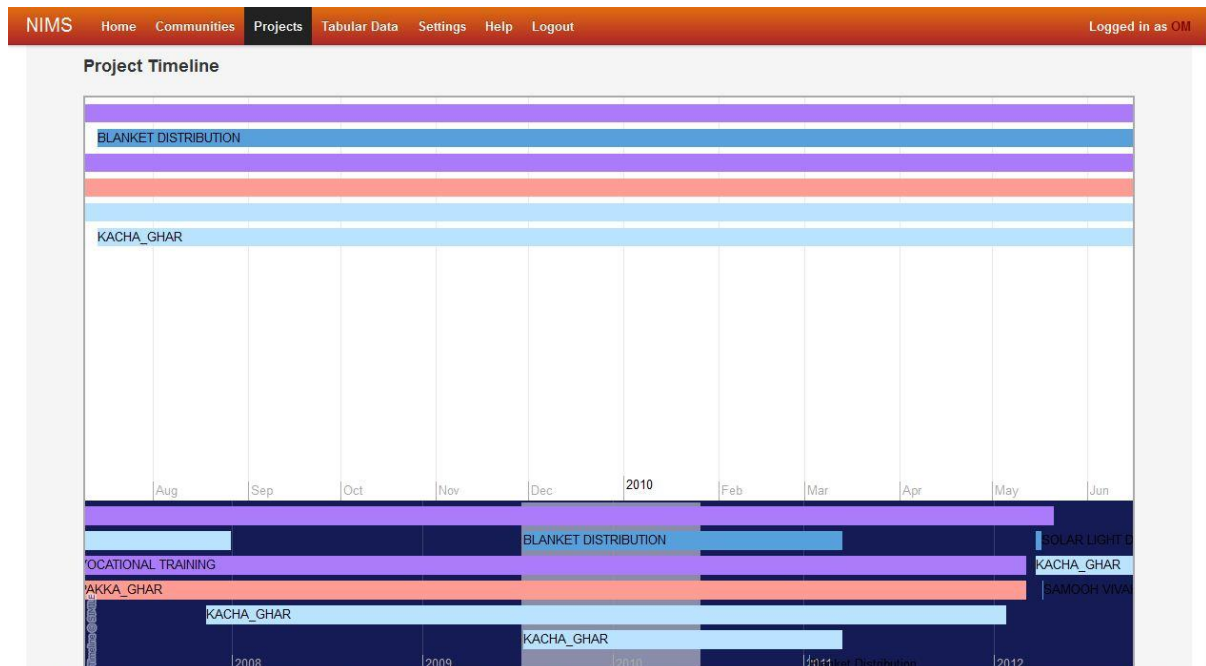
NIMS Home Communities Projects Tabular Data Settings Help Logout Logged in as OM

Project Timeline

BLANKET DISTRIBUTION

KACHA_GHAR

Aug Sep Oct Nov Dec 2010 Jan Feb Mar Apr May Jun

BLANKET DISTRIBUTION
SOLAR LIGHT D
'OCATIONAL TRAINING
KACHA_GHAR
'AKKA_GHAR
SAMOOH VIVA
KACHA_GHAR
KACHA_GHAR

2008 2009 2010 2011 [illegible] Distribution 2012